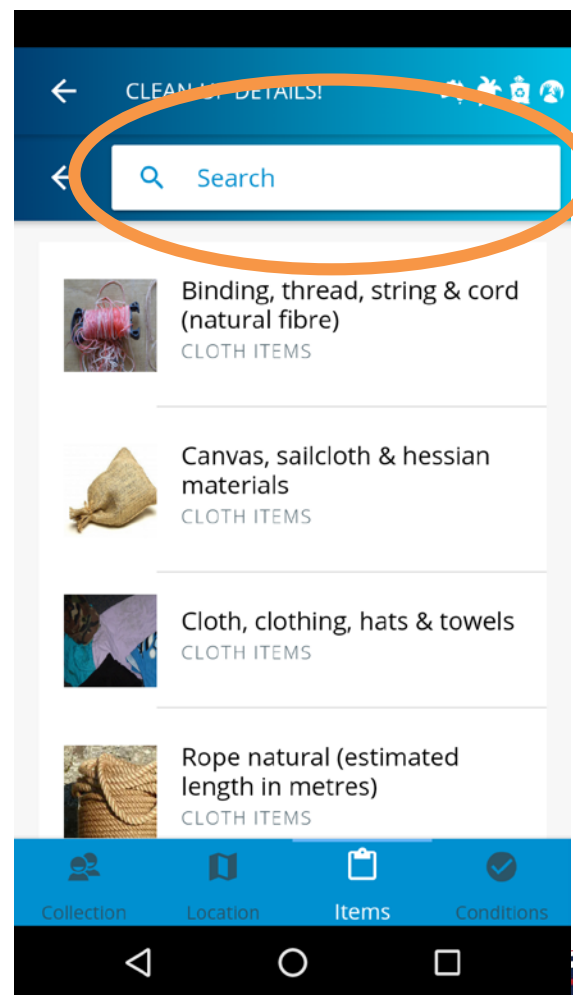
CLEAN UP DETAILS!

Search

Binding, thread, string & cord (natural fibre)
CLOTH ITEMS

Canvas, sailcloth & hessian materials
CLOTH ITEMS

Cloth, clothing, hats & towels
CLOTH ITEMS

Rope natural (estimated length in metres)
CLOTH ITEMS

Collection
Location
Items
Conditions